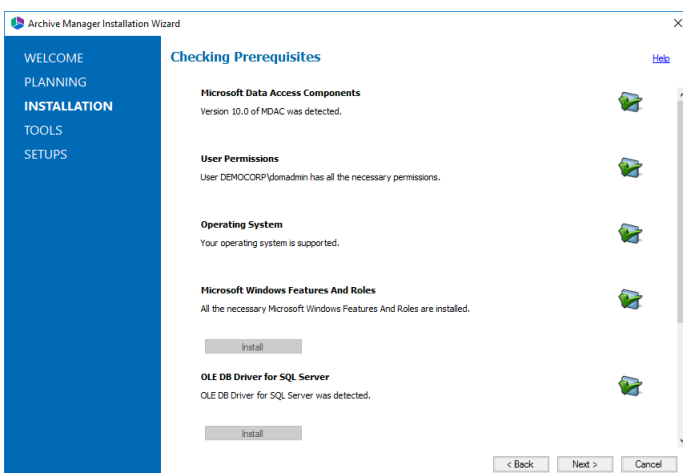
Archive Manager Installation Wizard

×

WELCOME
PLANNING
INSTALLATION
TOOLS
SETUPS

Checking Prerequisites

Help

Microsoft Data Access Components
Version 10.0 of MDAC was detected.

User Permissions
User DEMOCORP\domadmin has all the necessary permissions.

Operating System
Your operating system is supported.

Microsoft Windows Features And Roles
All the necessary Microsoft Windows Features And Roles are installed.

Install

OLE DB Driver for SQL Server
OLE DB Driver for SQL Server was detected.

Install

< Back
Next >
Cancel